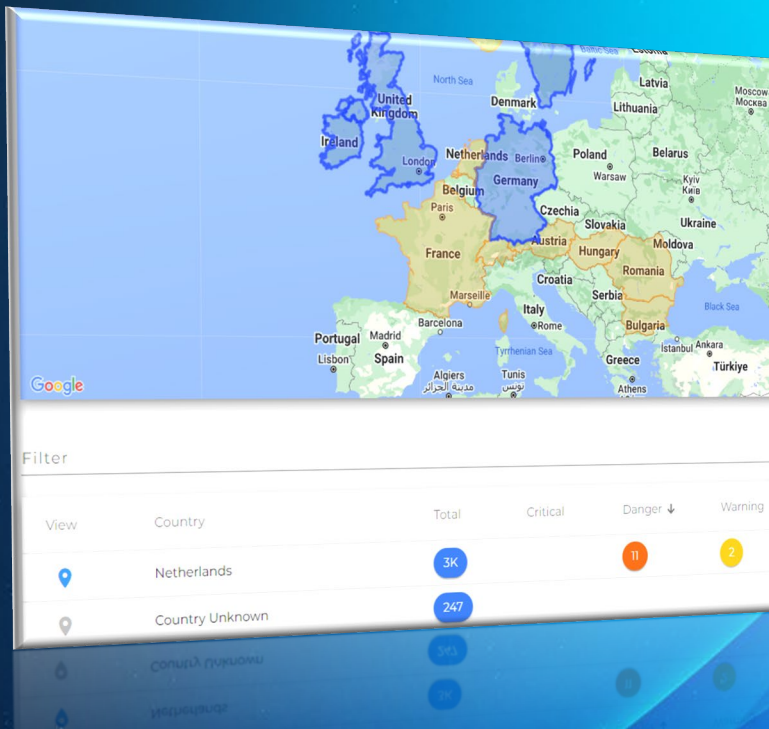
Baltic Sea
Estonia
North Sea
Latvia
Moscow
Москва
United Kingdom
Denmark
Lithuania
Ireland
London
Netherlands
Berlin
Poland
Belarus
Warsaw
Germany
Kyiv
Київ
Belgium
Paris
Czechia
Slovakia
Ukraine
France
Austria
Moldova
Hungary
Romania
Croatia
Marseille
Serbia
Black Sea
Italy
Barcelona
Rome
Bulgaria
Portugal
Madrid
Spain
Tyrrhenian Sea
Istanbul
Ankara
Lisbon
Greece
Türkiye
Algiers
مدينة الجزائر
Tunis
تونس
Athens
Google

Filter

| View | Country | Total | Critical | Danger ↓ | Warning |
|---|---|---|---|---|---|
| | Netherlands | 3K | | 11 | 2 |
| | Country Unknown | 247 | | | |